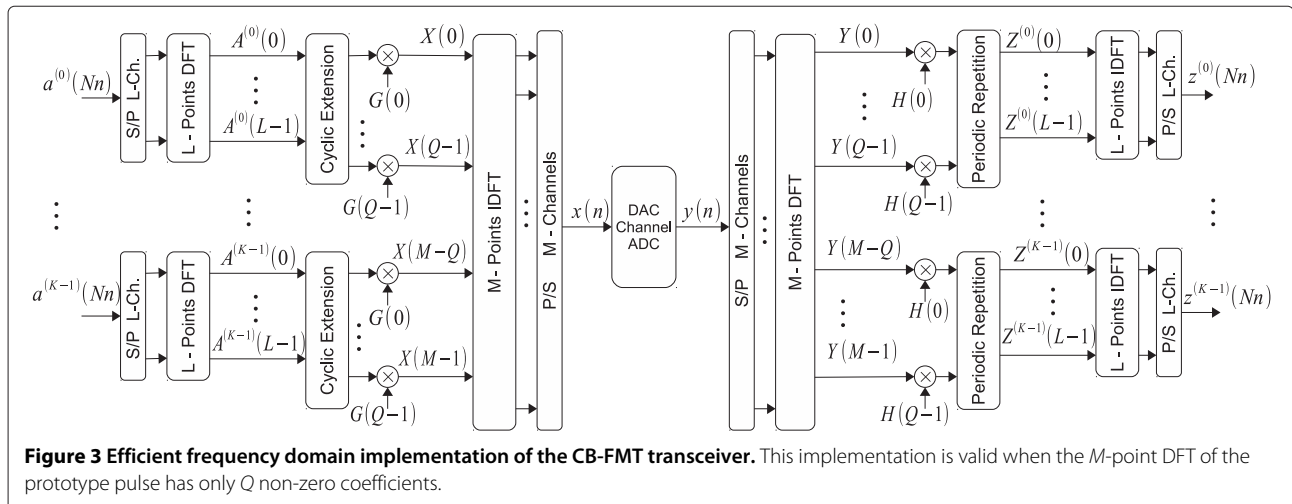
$a^{(0)}(Nn)$

S/P L-Ch.

L - Points DFT

$A^{(0)}(0)$

$A^{(0)}(L-1)$

Cyclic Extension

$X(0)$

$G(0)$

$X(Q-1)$

$G(Q-1)$

$a^{(K-1)}(Nn)$

S/P L-Ch.

L - Points DFT

$A^{(K-1)}(0)$

$A^{(K-1)}(L-1)$

Cyclic Extension

$X(M-Q)$

$G(0)$

$X(M-1)$

$G(Q-1)$

M- Points IDFT

P/S M - Channels

$x(n)$

DAC
Channel
ADC

$y(n)$

S/P M - Channels

M- Points DFT

$Y(0)$

$H(0)$

$Y(Q-1)$

$H(Q-1)$

Periodic Repetition

$Z^{(0)}(0)$

$Z^{(0)}(L-1)$

L - Points IDFT

P/S L-Ch.

$z^{(0)}(Nn)$

$Y(M-Q)$

$H(0)$

$Y(M-1)$

$H(Q-1)$

Periodic Repetition

$Z^{(K-1)}(0)$

$Z^{(K-1)}(L-1)$

L - Points IDFT

P/S L-Ch.

$z^{(K-1)}(Nn)$

**Figure 3 Efficient frequency domain implementation of the CB-FMT transceiver.** This implementation is valid when the *M*-point DFT of the prototype pulse has only *Q* non-zero coefficients.